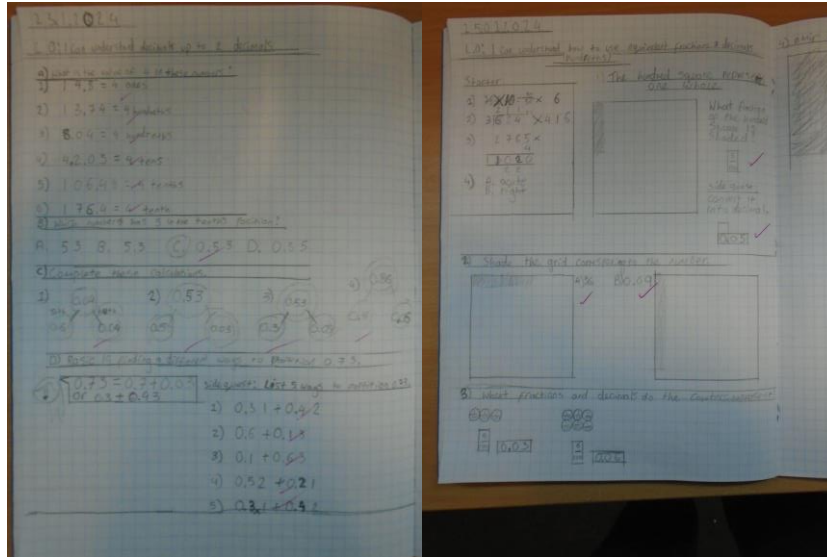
15/1/2024

L.O: I can understand decimals up to 2 decimals

a) What is the value of the underlined number?

1) 14.3 = 4 ones

2) 13.74 = 4 hundredths

3) 8.04 = 8 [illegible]

4) 42.03 = 4 tens

5) 10.68 = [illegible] tenths

6) 176.4 = 4 tenths

b) Which number has 5 tenths? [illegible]

A. 53 B. 5.3 C. 0.53 D. 0.05

c) Complete these calculations

1) 0.64 2) 0.53 3) 0.57 4) 0.56

0.4 0.14 0.5 0.03 0.5 0.07 0.4 0.16

D) Basic 1: Finding 3 different ways to partition 0.75.

0.75 = 0.7 + 0.05 or 0.5 + 0.25

Side quest: List 5 ways to partition 0.73

1) 0.31 + 0.42

2) 0.6 + 0.13

3) 0.1 + 0.63

4) 0.52 + 0.21

5) 0.3 + 0.43

15/1/2024

L.O: I can understand how to use equivalent fractions & decimals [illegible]

Starter

1) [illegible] × 6

2) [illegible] × 15

3) 1765 ×

4) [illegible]

The hundred square represents one whole

What fraction of the hundred square is shaded?

Side quest: Convert it into decimals

0.03

4) Shade the grid corresponding to number

A) 0.36 B) 0.09

5) Shade fractions and decimals do the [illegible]

0.03

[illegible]